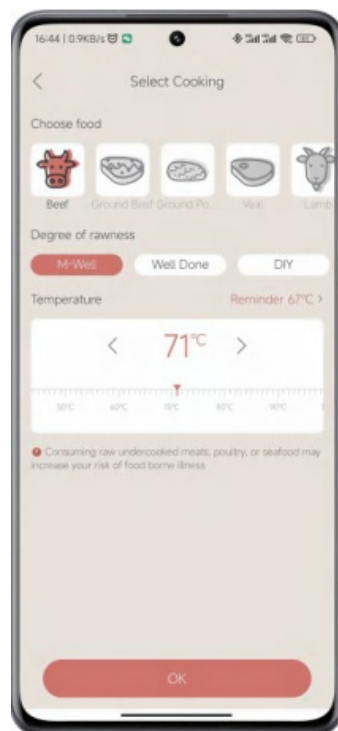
16:44 | 0.9KB/s

<

Select Cooking

Choose food

Beef Ground Beef Ground Po... Veal Lamb

Degree of rawness

M-Well Well Done DIY

Temperature

Reminder 67°C >

< 71°C >

50°C 60°C 70°C 80°C 90°C

Consuming raw undercooked meats, poultry, or seafood may increase your risk of food borne illness

OK